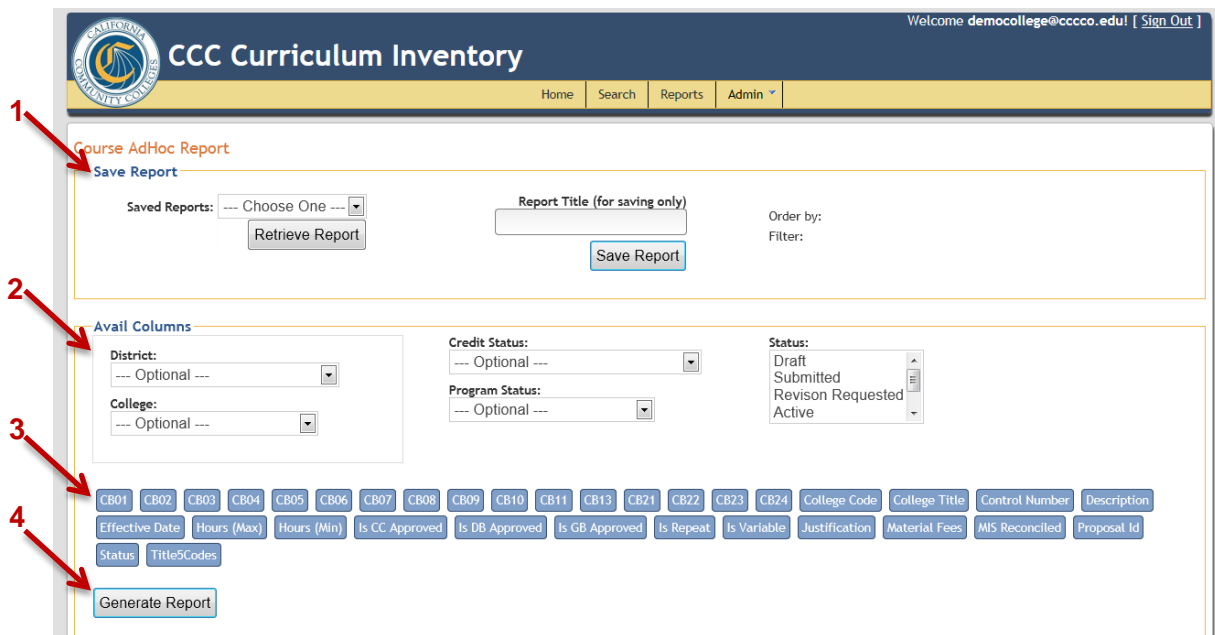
Welcome democollege@cccco.edu! [ Sign Out ]

CALIFORNIA COMMUNITY COLLEGES

CCC Curriculum Inventory

Home | Search | Reports | Admin

1

Course AdHoc Report

Save Report

Saved Reports: --- Choose One ---

Retrieve Report

Report Title (for saving only)

Save Report

Order by:

Filter:

2

Avail Columns

District:
--- Optional ---

College:
--- Optional ---

Credit Status:
--- Optional ---

Program Status:
--- Optional ---

Status:
Draft
Submitted
Revison Requested
Active

3

CB01 CB02 CB03 CB04 CB05 CB06 CB07 CB08 CB09 CB10 CB11 CB13 CB21 CB22 CB23 CB24 College Code College Title Control Number Description Effective Date Hours (Max) Hours (Min) Is CC Approved Is DB Approved Is GB Approved Is Repeat Is Variable Justification Material Fees MIS Reconciled Proposal Id Status Title5Codes

4

Generate Report